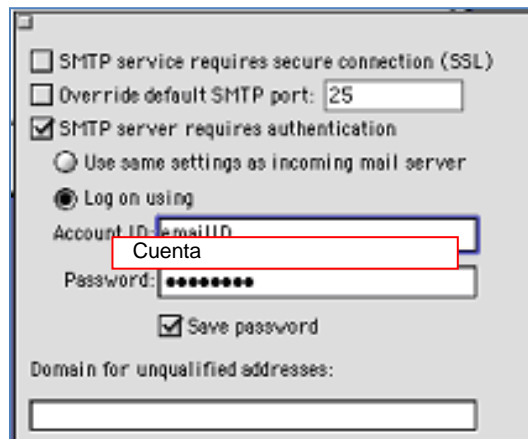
SMTP service requires secure connection (SSL)

Override default SMTP port: 25

SMTP server requires authentication

Use same settings as incoming mail server

Log on using

Account ID: emailID

Cuenta

Password: •••••••••

Save password

Domain for unqualified addresses: